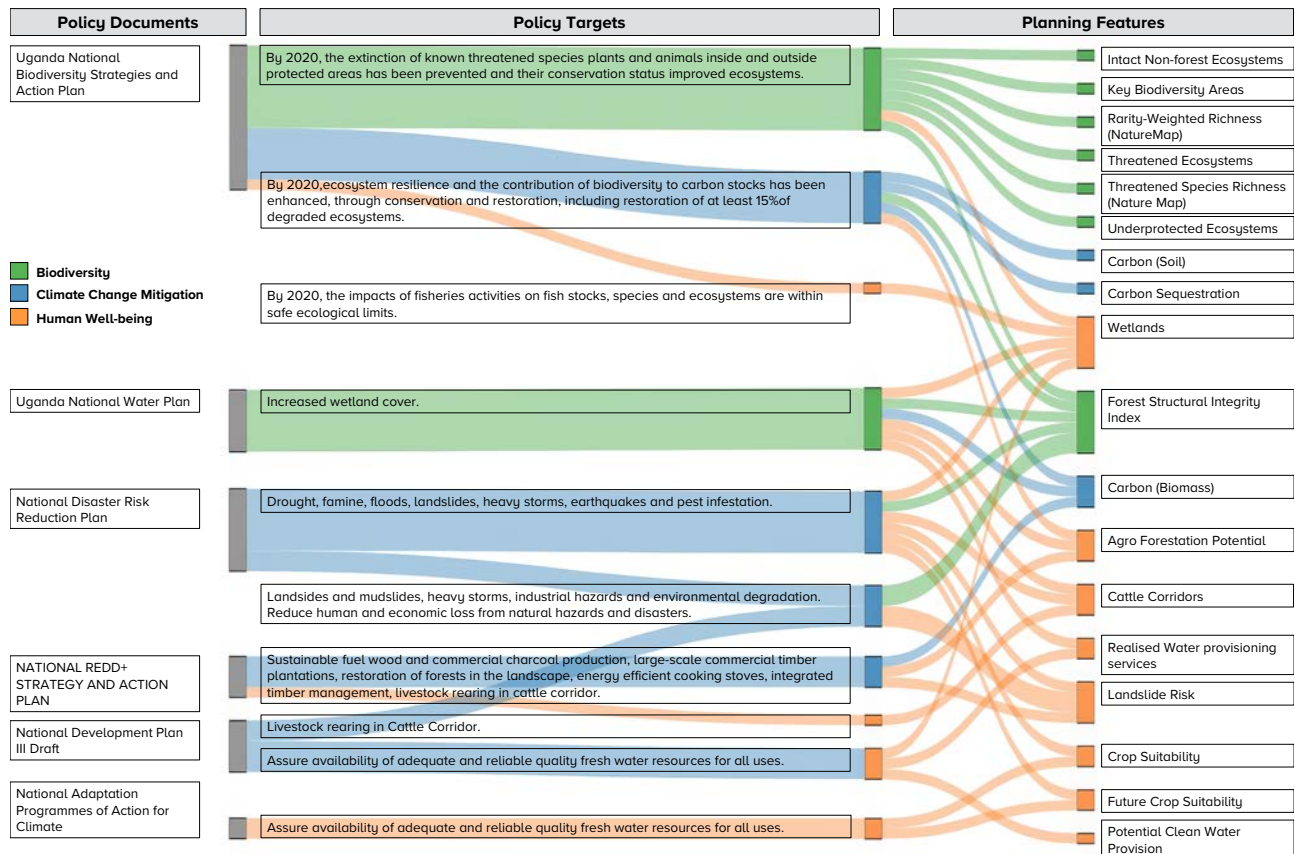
Policy Documents

Policy Targets

Planning Features

Uganda National Biodiversity Strategies and Action Plan

By 2020, the extinction of known threatened species plants and animals inside and outside protected areas has been prevented and their conservation status improved ecosystems.

By 2020,ecosystem resilience and the contribution of biodiversity to carbon stocks has been enhanced, through conservation and restoration, including restoration of at least 15%of degraded ecosystems.

Biodiversity
Climate Change Mitigation
Human Well-being

By 2020, the impacts of fisheries activities on fish stocks, species and ecosystems are within safe ecological limits.

Uganda National Water Plan

Increased wetland cover.

National Disaster Risk Reduction Plan

Drought, famine, floods, landslides, heavy storms, earthquakes and pest infestation.

Landsides and mudslides, heavy storms, industrial hazards and environmental degradation. Reduce human and economic loss from natural hazards and disasters.

NATIONAL REDD+ STRATEGY AND ACTION PLAN

Sustainable fuel wood and commercial charcoal production, large-scale commercial timber plantations, restoration of forests in the landscape, energy efficient cooking stoves, integrated timber management, livestock rearing in cattle corridor.

National Development Plan III Draft

Livestock rearing in Cattle Corridor.

Assure availability of adequate and reliable quality fresh water resources for all uses.

National Adaptation Programmes of Action for Climate

Assure availability of adequate and reliable quality fresh water resources for all uses.

Intact Non-forest Ecosystems
Key Biodiversity Areas
Rarity-Weighted Richness (NatureMap)
Threatened Ecosystems
Threatened Species Richness (Nature Map)
Underprotected Ecosystems
Carbon (Soil)
Carbon Sequestration
Wetlands
Forest Structural Integrity Index
Carbon (Biomass)
Agro Forestation Potential
Cattle Corridors
Realised Water provisioning services
Landslide Risk
Crop Suitability
Future Crop Suitability
Potential Clean Water Provision